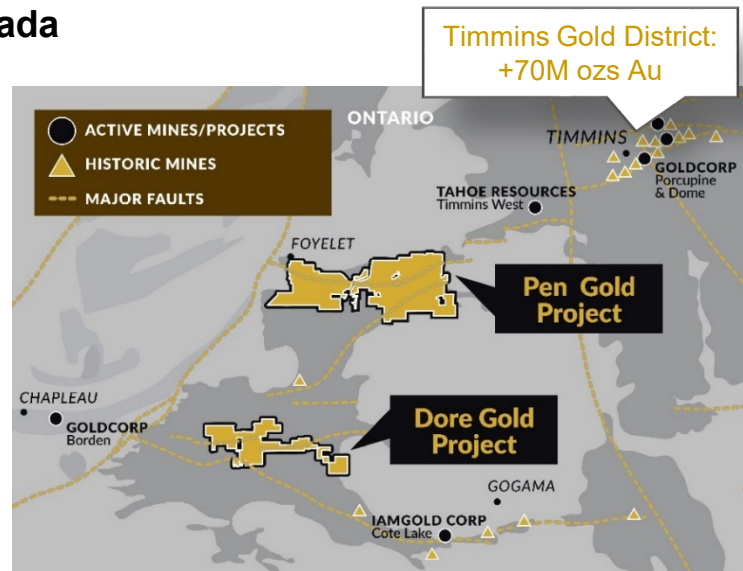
ada

Timmins Gold District:
+70M ozs Au

ACTIVE MINES/PROJECTS
HISTORIC MINES
MAJOR FAULTS

ONTARIO

TIMMINS

GOLDCORP
Porcupine & Dome

TAHOE RESOURCES
Timmins West

FOYELET

Pen Gold Project

CHAPLEAU

GOLDCORP
Borden

Dore Gold Project

GOGAMA

IAMGOLD CORP
Cote Lake